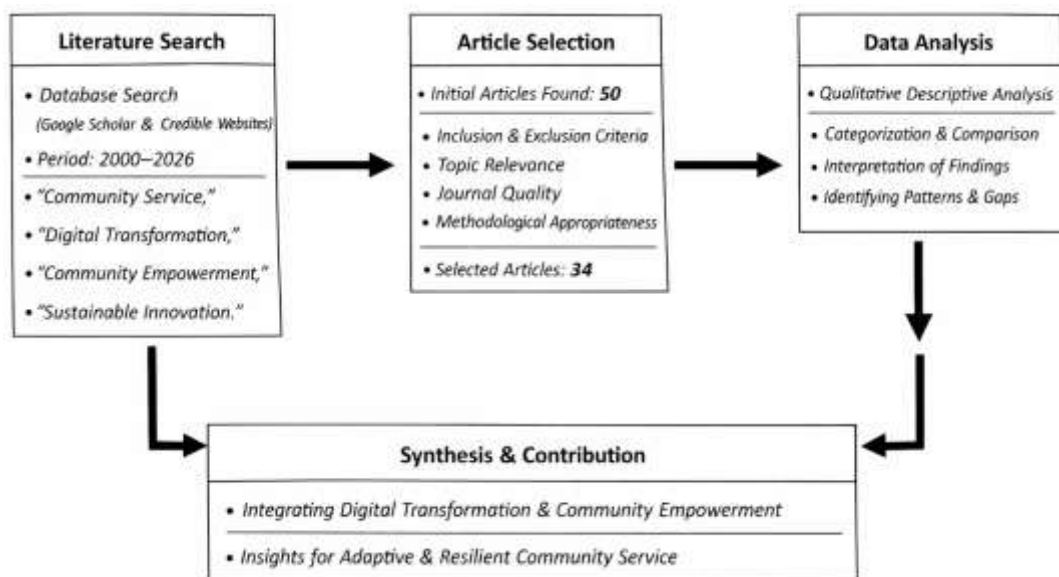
Literature Search

• Database Search (Google Scholar & Credible Websites)

• Period: 2000–2026

• "Community Service,"

• "Digital Transformation,"

• "Community Empowerment,"

• "Sustainable Innovation."

Article Selection

• Initial Articles Found: **50**

• Inclusion & Exclusion Criteria

• Topic Relevance

• Journal Quality

• Methodological Appropriateness

• Selected Articles: **34**

Data Analysis

• Qualitative Descriptive Analysis

• Categorization & Comparison

• Interpretation of Findings

• Identifying Patterns & Gaps

Synthesis & Contribution

• Integrating Digital Transformation & Community Empowerment

• Insights for Adaptive & Resilient Community Service